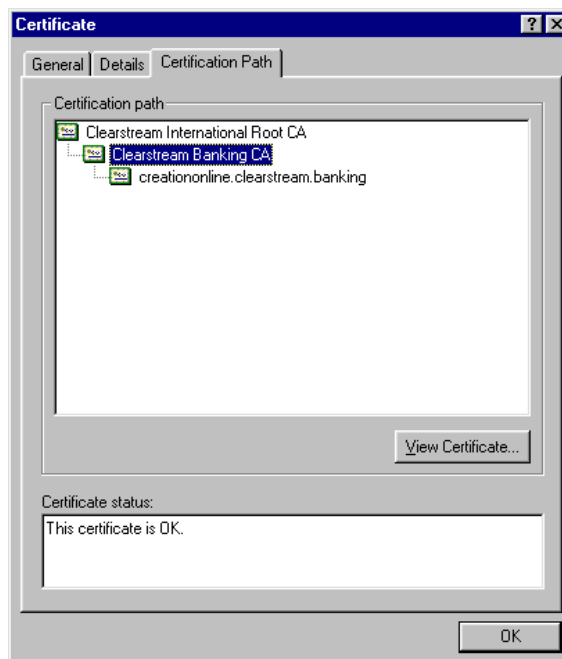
Certificate

?

General

Details

Certification Path

Certification path

Clearstream International Root CA

Clearstream Banking CA

creationonline.clearstream.banking

View Certificate...

Certificate status:

This certificate is OK.

OK